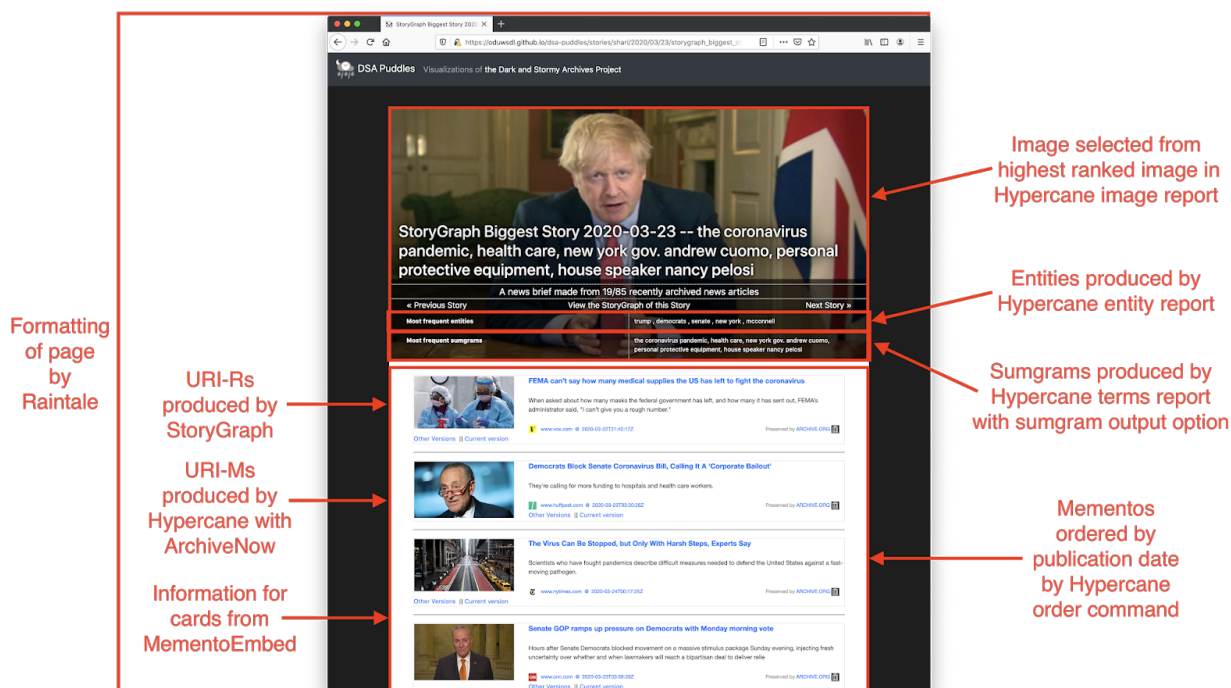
StoryGraph Biggest Story 2020

https://oduwsdl.github.io/dsa-puddles/stories/shari/2020/03/23/storygraph_biggest_s

DSA Puddles Visualizations of the Dark and Stormy Archives Project

StoryGraph Biggest Story 2020-03-23 -- the coronavirus pandemic, health care, new york gov. andrew cuomo, personal protective equipment, house speaker nancy pelosi

A news brief made from 19/85 recently archived news articles

« Previous Story View the StoryGraph of this Story Next Story »

| Most frequent entities | trump , democrats , senate , new york , mcconnell |
|---|---|
| Most frequent sumgrams | the coronavirus pandemic, health care, new york gov. andrew cuomo, personal protective equipment, house speaker nancy pelosi |

FEMA can't say how many medical supplies the US has left to fight the coronavirus

When asked about how many masks the federal government has left, and how many it has sent out, FEMA's administrator said, "I can't give you a rough number."

www.vox.com @ 2020-03-22T21:42:17Z Preserved by ARCHIVE.ORG

Other Versions || Current version

Democrats Block Senate Coronavirus Bill, Calling It A 'Corporate Bailout'

They're calling for more funding to hospitals and health care workers.

www.huffpost.com @ 2020-03-23T03:00:26Z Preserved by ARCHIVE.ORG

Other Versions || Current version

The Virus Can Be Stopped, but Only With Harsh Steps, Experts Say

Scientists who have fought pandemics describe difficult measures needed to defend the United States against a fast-moving pathogen.

www.nytimes.com @ 2020-03-24T00:17:25Z Preserved by ARCHIVE.ORG

Other Versions || Current version

Senate GOP ramps up pressure on Democrats with Monday morning vote

Hours after Senate Democrats blocked movement on a massive stimulus package Sunday evening, injecting fresh uncertainty over whether and when lawmakers will reach a bipartisan deal to deliver relie

www.cnn.com @ 2020-03-23T03:08:29Z Preserved by ARCHIVE.ORG

Other Versions || Current version

Image selected from highest ranked image in Hypercane image report

Entities produced by Hypercane entity report

Sumgrams produced by Hypercane terms report with sumgram output option

Mementos ordered by publication date by Hypercane order command

Formatting of page by Raintale

URI-Rs produced by StoryGraph

URI-Ms produced by Hypercane with ArchiveNow

Information for cards from MementoEmbed